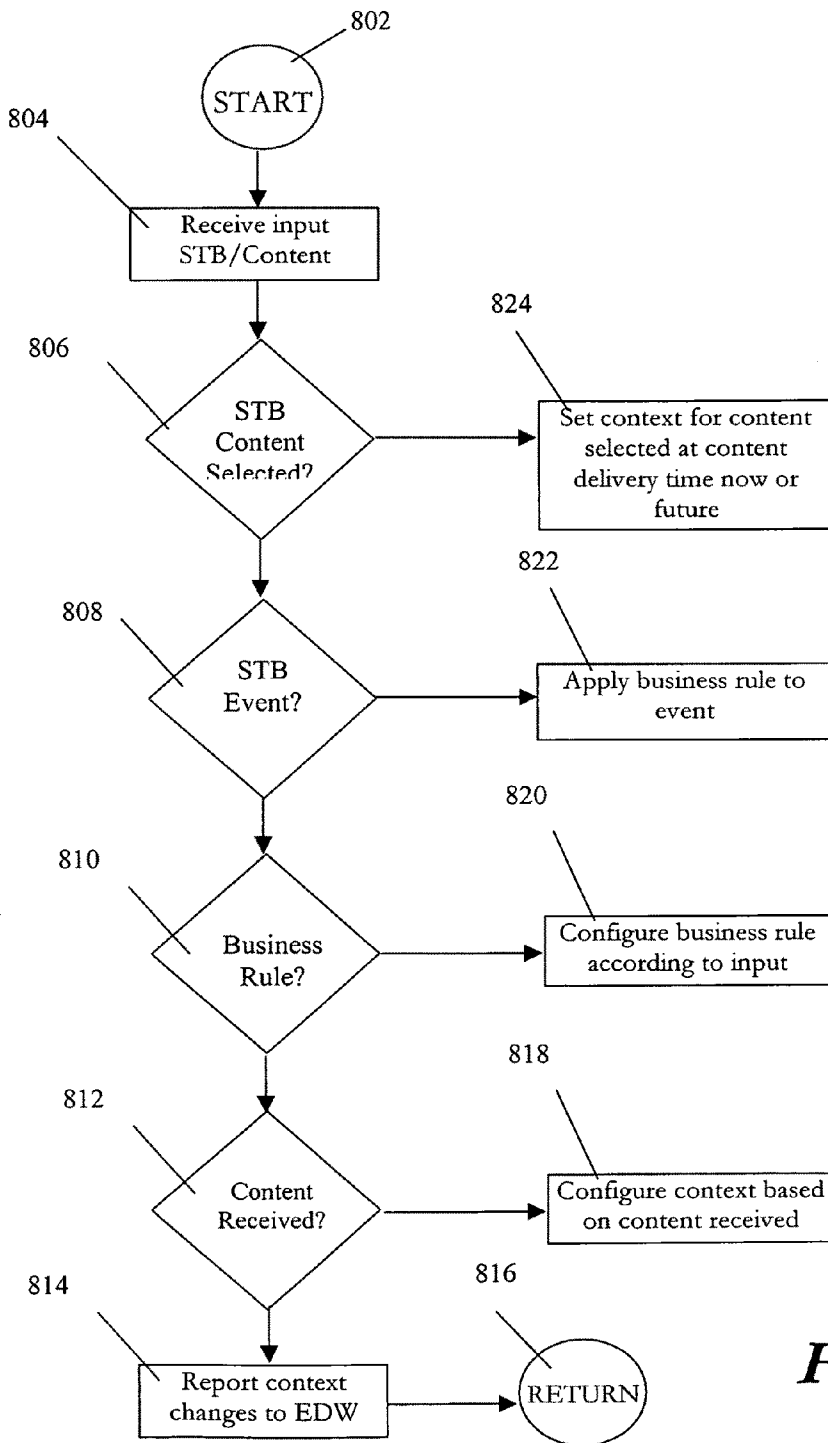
802

START

804

Receive input STB/Content

824

806

STB Content Selected?

Set context for content selected at content delivery time now or future

822

808

STB Event?

Apply business rule to event

820

810

Business Rule?

Configure business rule according to input

818

812

Content Received?

Configure context based on content received

814

816

Report context changes to EDW

RETURN

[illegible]